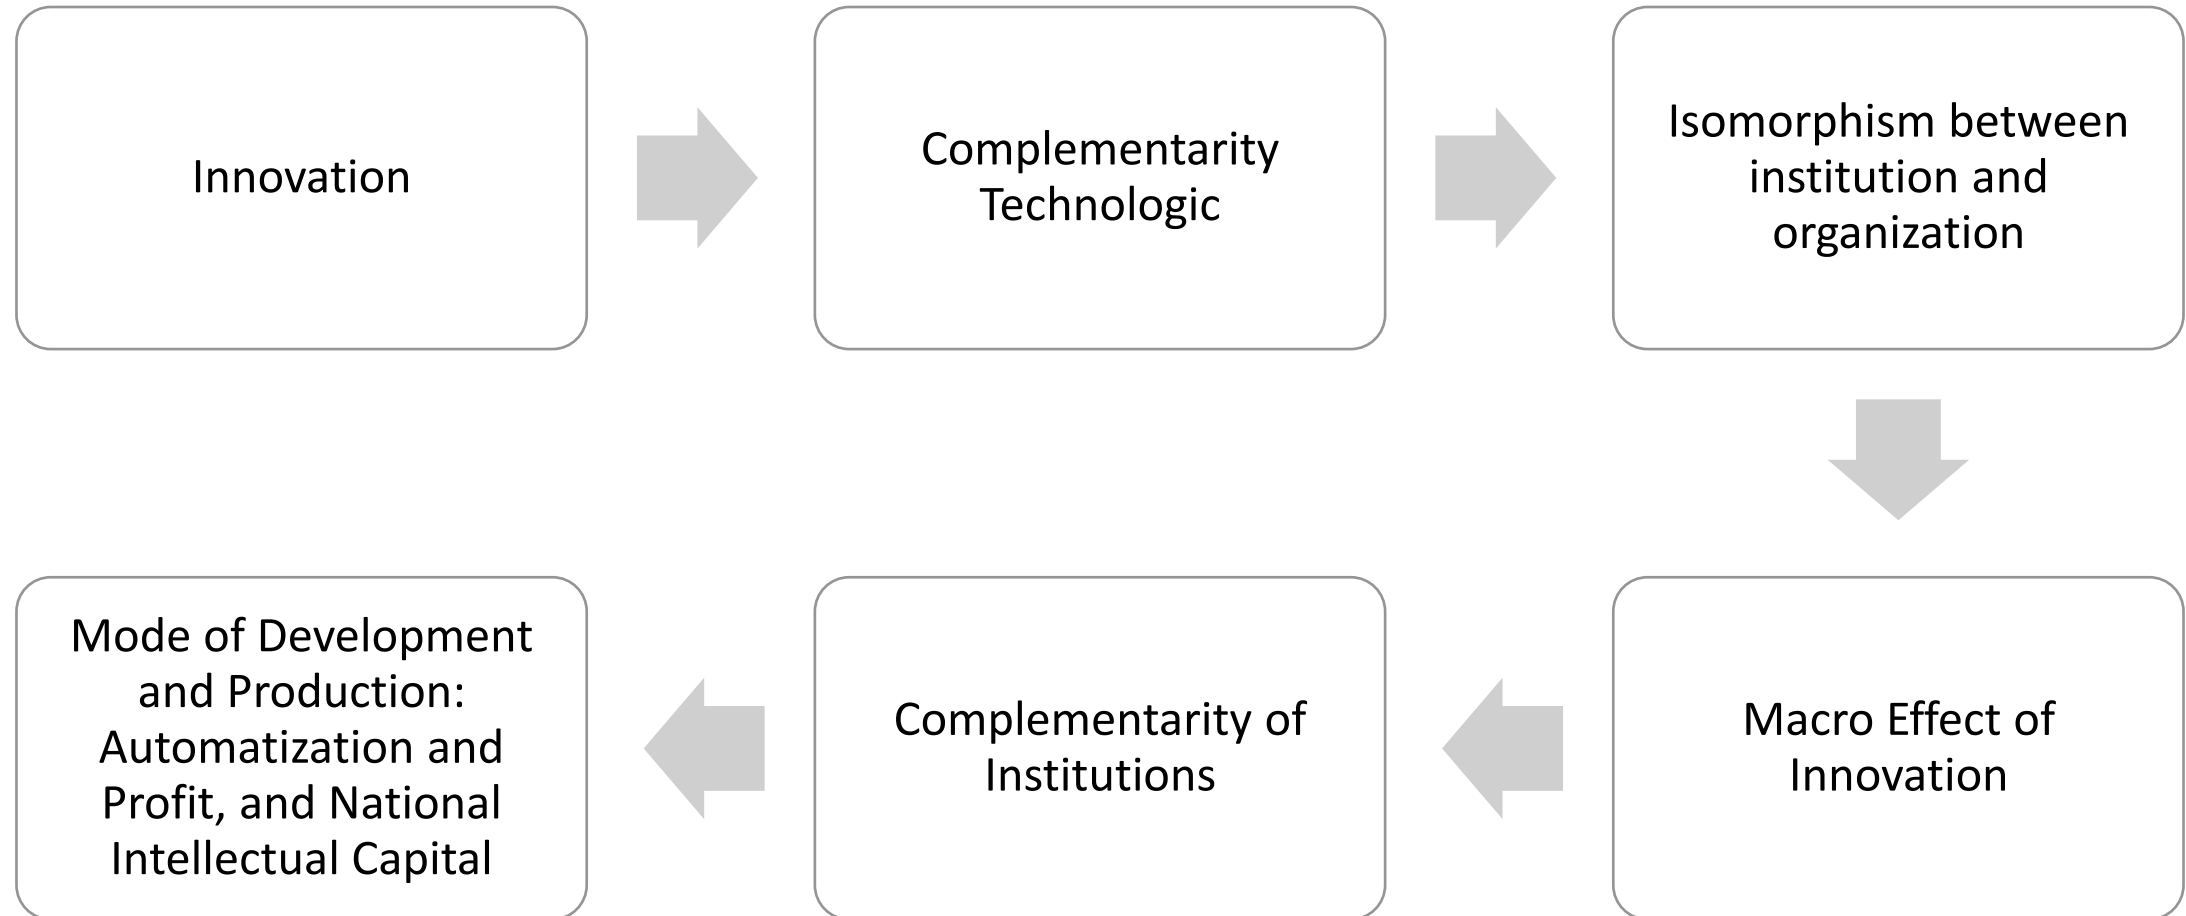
Innovation

Complementarity Technologic

Isomorphism between institution and organization

Macro Effect of Innovation

Complementarity of Institutions

Mode of Development and Production: Automatization and Profit, and National Intellectual Capital